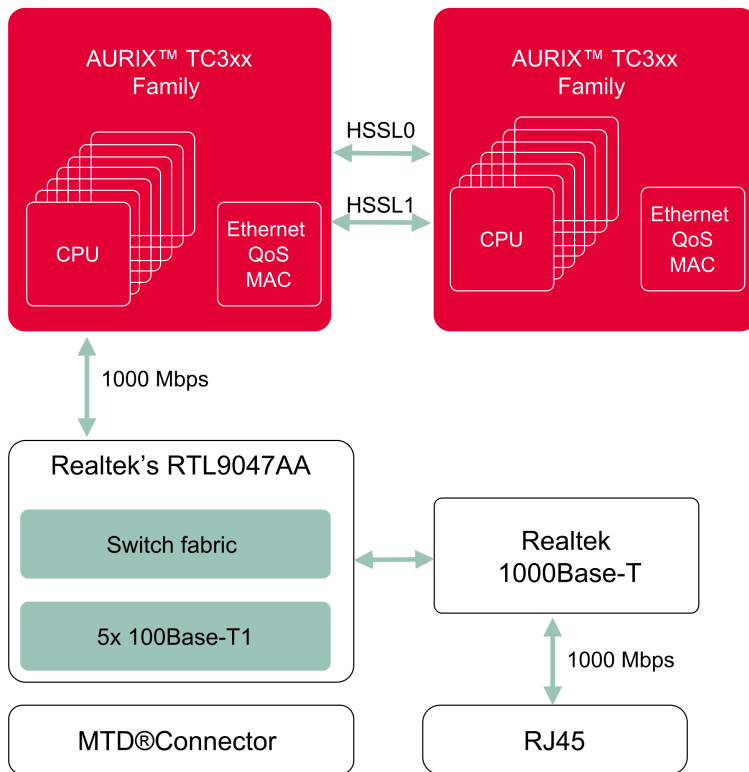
AURIX™ TC3xx Family

CPU

Ethernet QoS MAC

HSSL0

HSSL1

AURIX™ TC3xx Family

CPU

Ethernet QoS MAC

1000 Mbps

Realtek's RTL9047AA

Switch fabric

5x 100Base-T1

Realtek 1000Base-T

1000 Mbps

MTD®Connector

RJ45